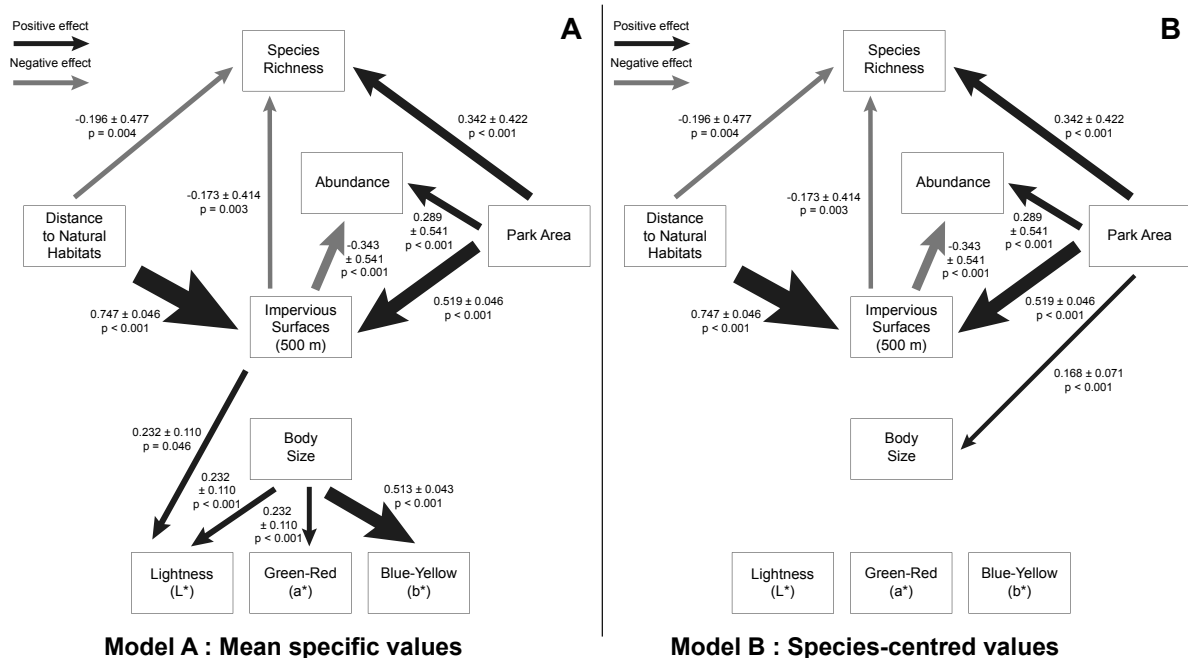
Positive effect

Negative effect

A

Species Richness

-0.196 ± 0.477
p = 0.004

0.342 ± 0.422
p < 0.001

-0.173 ± 0.414
p = 0.003

Abundance

Distance to Natural Habitats

0.289
± 0.541
p < 0.001

Park Area

-0.343
± 0.541
p < 0.001

0.747 ± 0.046
p < 0.001

Impervious Surfaces (500 m)

0.519 ± 0.046
p < 0.001

0.232 ± 0.110
p = 0.046

Body Size

0.232
± 0.110
p < 0.001

0.232
± 0.110
p < 0.001

0.513 ± 0.043
p < 0.001

Lightness (L*)

Green-Red (a*)

Blue-Yellow (b*)

Model A : Mean specific values

Positive effect

Negative effect

B

Species Richness

-0.196 ± 0.477
p = 0.004

0.342 ± 0.422
p < 0.001

-0.173 ± 0.414
p = 0.003

Abundance

Distance to Natural Habitats

0.289
± 0.541
p < 0.001

Park Area

-0.343
± 0.541
p < 0.001

0.747 ± 0.046
p < 0.001

Impervious Surfaces (500 m)

0.519 ± 0.046
p < 0.001

0.168 ± 0.071
p < 0.001

Body Size

Lightness (L*)

Green-Red (a*)

Blue-Yellow (b*)

Model B : Species-centred values